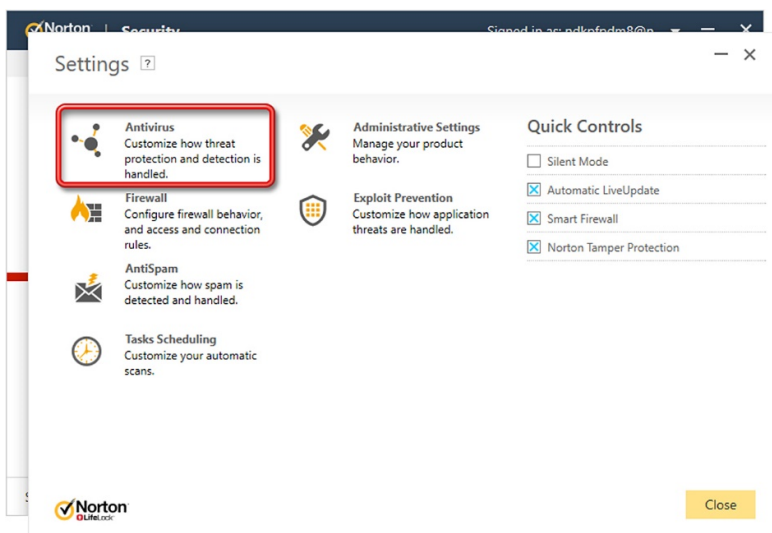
Norton | Security

Signed in as: ndkpfpdm8@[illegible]

Settings ?

Antivirus
Customize how threat protection and detection is handled.

Firewall
Configure firewall behavior, and access and connection rules.

AntiSpam
Customize how spam is detected and handled.

Tasks Scheduling
Customize your automatic scans.

Administrative Settings
Manage your product behavior.

Exploit Prevention
Customize how application threats are handled.

Quick Controls

Silent Mode

Automatic LiveUpdate

Smart Firewall

Norton Tamper Protection

Norton LifeLock

Close